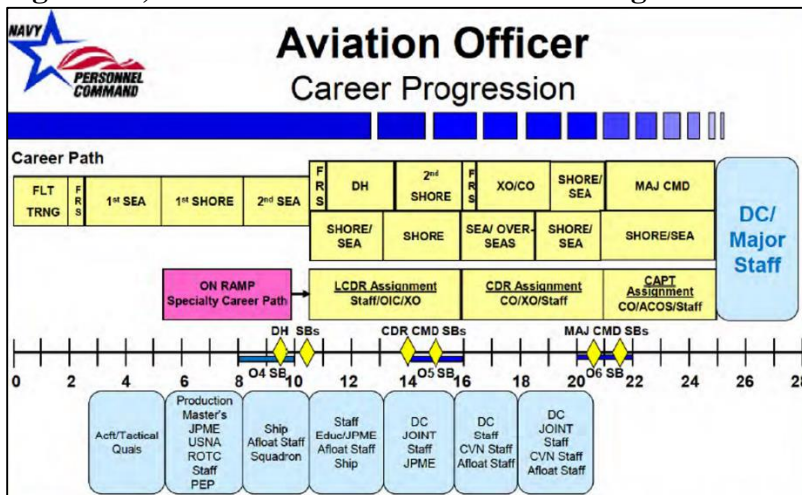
NAVY PERSONNEL COMMAND

Aviation Officer
Career Progression

Career Path

| FLT TRNG | FRS | 1st SEA | 1st SHORE | 2nd SEA | FRS | DH | 2nd SHORE | FRS | XO/CO | SHORE/ SEA | MAJ CMD |
|---|---|---|---|---|---|---|---|---|---|---|---|
| | | | | | | SHORE/ SEA | SHORE | | SEA/ OVER-SEAS | SHORE/ SEA | SHORE/SEA |

DC/ Major Staff

ON RAMP Specialty Career Path

LCDR Assignment Staff/OIC/XO

CDR Assignment CO/XO/Staff

CAPT Assignment CO/ACOS/Staff

DH SBs

CDR CMD SBs

MAJ CMD SBs

O4 SB

O5 SB

O6 SB

0 2 4 6 8 10 12 14 16 18 20 22 24 26 2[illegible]

Acft/Tactical Quals

Production Master's JPME USNA ROTC Staff PEP

Ship Afloat Staff Squadron

Staff Educ/JPME Afloat Staff Ship

DC JOINT Staff JPME

DC Staff CVN Staff Afloat Staff

DC JOINT Staff CVN Staff Afloat Staff